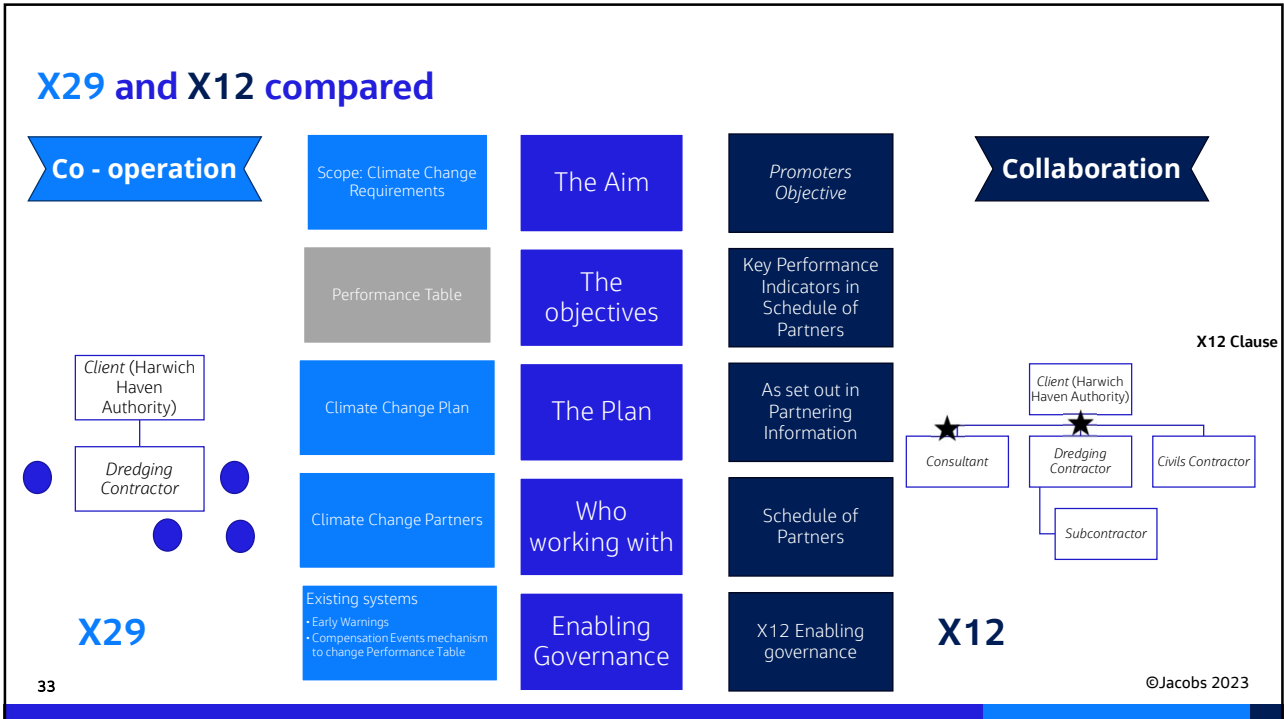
X29 and X12 compared

Co - operation

Scope: Climate Change Requirements

The Aim

Promoters Objective

Collaboration

Performance Table

The objectives

Key Performance Indicators in Schedule of Partners

X12 Clause

Client (Harwich Haven Authority)

Dredging Contractor

Climate Change Plan

The Plan

As set out in Partnering Information

Client (Harwich Haven Authority)

Consultant

Dredging Contractor

Civils Contractor

Subcontractor

Climate Change Partners

Who working with

Schedule of Partners

Existing systems
• Early Warnings
• Compensation Events mechanism to change Performance Table

Enabling Governance

X12 Enabling governance

X29

X12

33

©Jacobs 2023